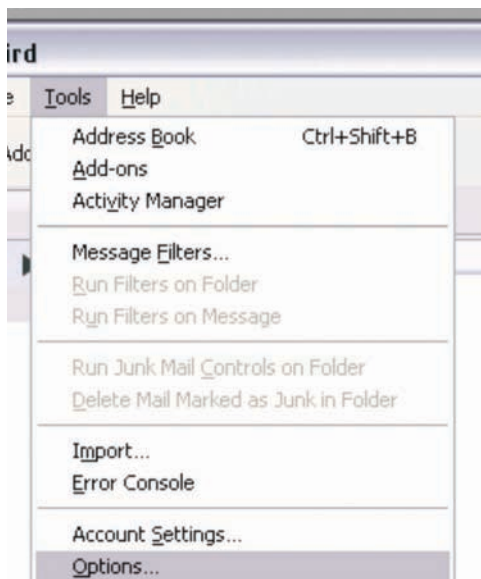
ird

e Tools Help

Add

Address Book Ctrl+Shift+B
Add-ons
Activity Manager

Message Filters...
Run Filters on Folder
Run Filters on Message

Run Junk Mail Controls on Folder
Delete Mail Marked as Junk in Folder

Import...
Error Console

Account Settings...
Options...